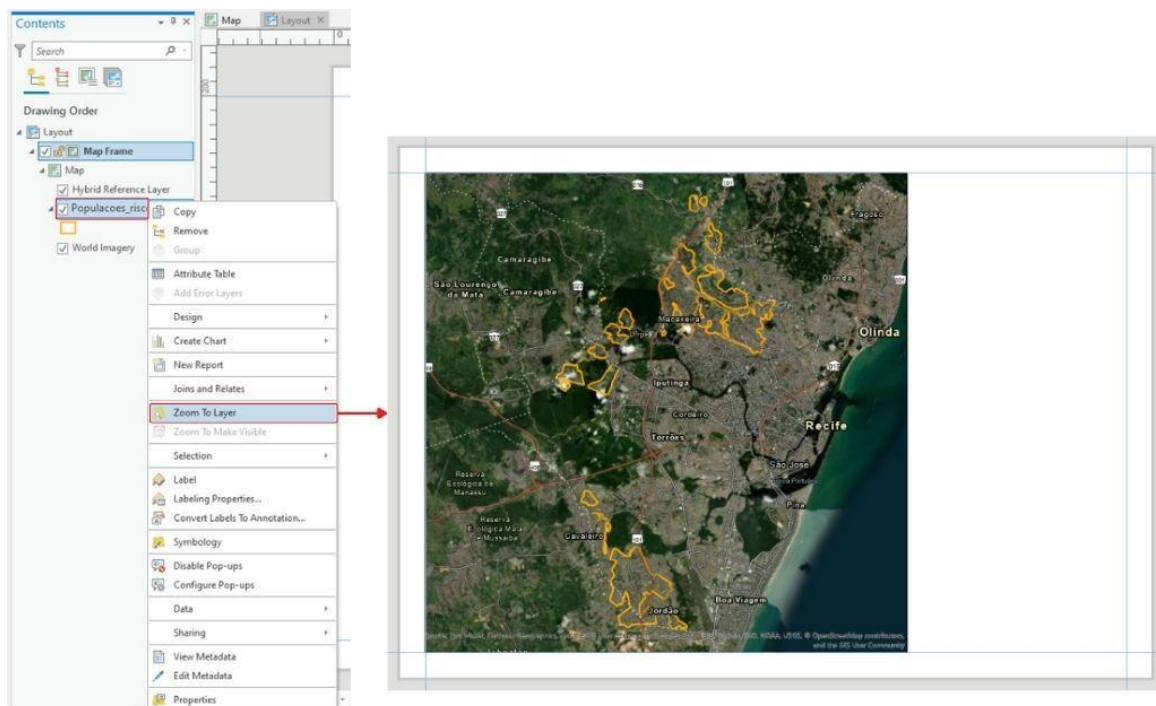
Contents

Map Layout ×

Search

Drawing Order

Layout

Map Frame

Map

Hybrid Reference Layer

Populacoes_risc

World Imagery

Copy

Remove

Group

Attribute Table

Add Error Layers

Design

Create Chart

New Report

Joins and Relates

Zoom To Layer

Zoom To Make Visible

Selection

Label

Labeling Properties...

Convert Labels To Annotation...

Symbology

Disable Pop-ups

Configure Pop-ups

Data

Sharing

View Metadata

Edit Metadata

Properties

Camaragibe

São Lourenço da Mata

Camaragibe

Macaxeira

Olinda

Olinda

Iputinga

Cordeiro

Torrões

Recife

São José

Reserva Ecológica de Manassu

Reserva Ecológica Mata do Mussaiba

Cavaleiro

Pina

Boa Viagem

Jordão

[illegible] NOAA, USGS, © OpenStreetMap contributors, and the GIS User Community